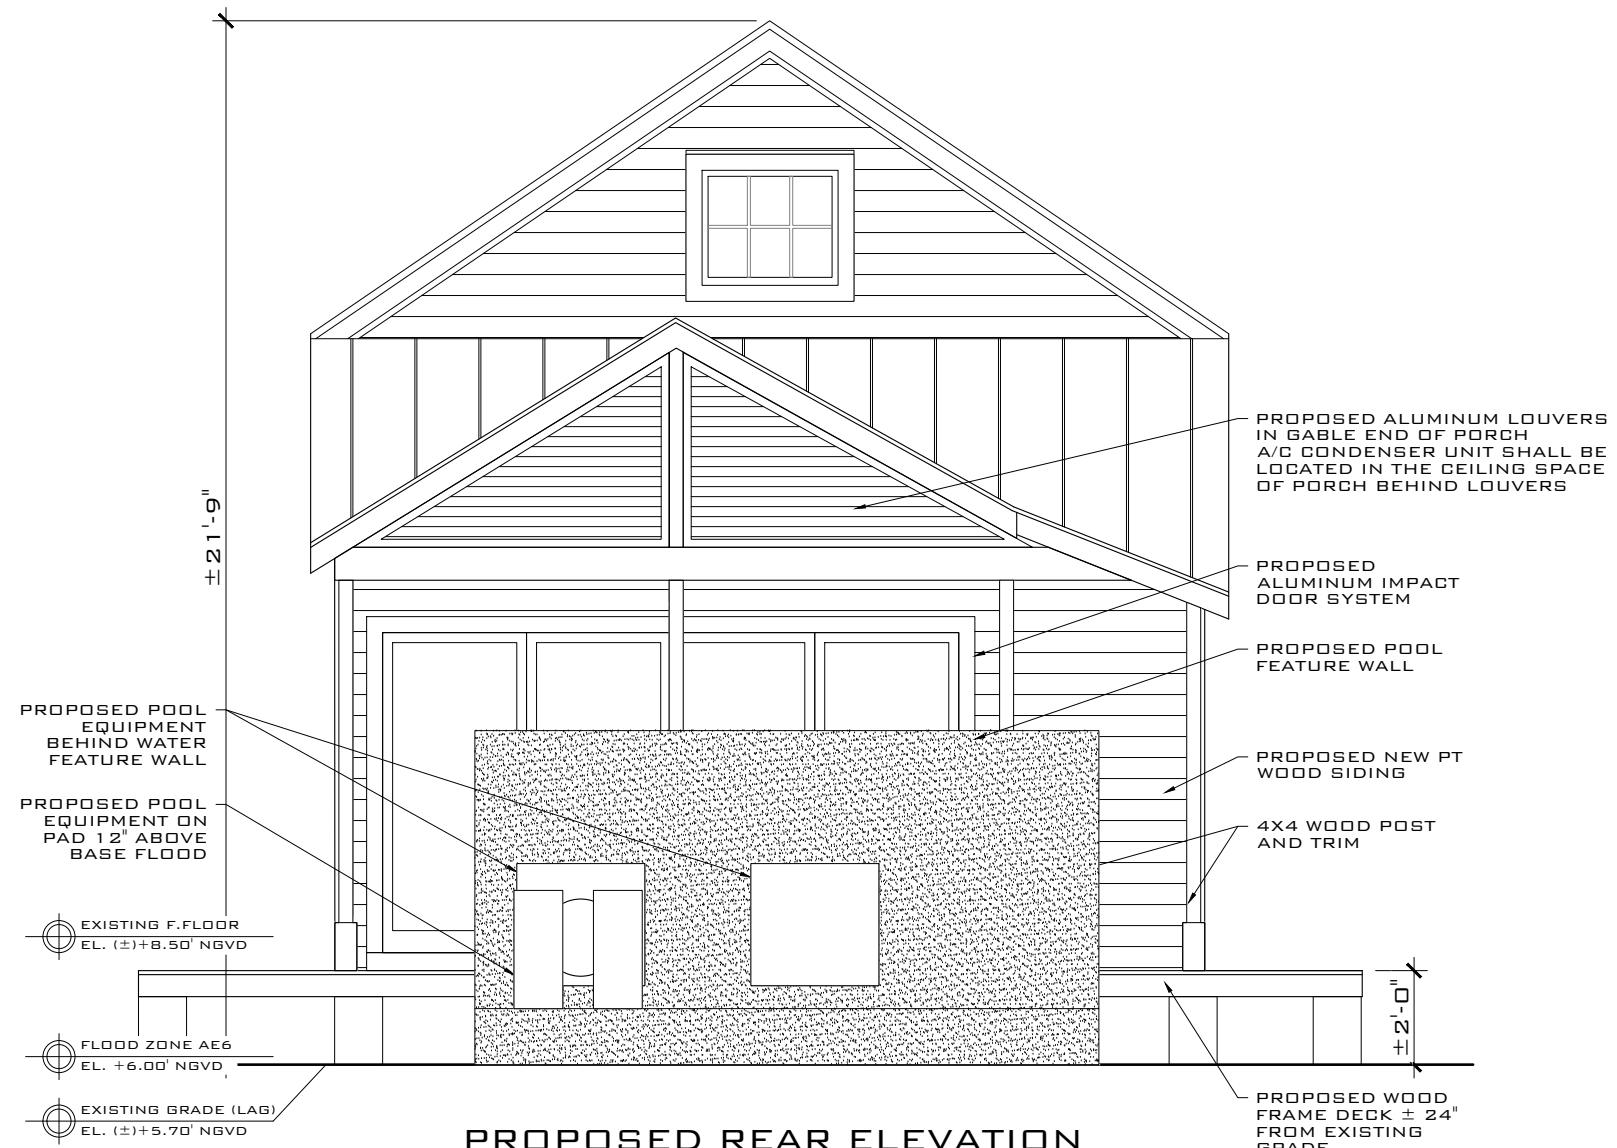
$\pm$21'-9"

PROPOSED ALUMINUM LOUVERS IN GABLE END OF PORCH A/C CONDENSER UNIT SHALL BE LOCATED IN THE CEILING SPACE OF PORCH BEHIND LOUVERS

PROPOSED ALUMINUM IMPACT DOOR SYSTEM

PROPOSED POOL FEATURE WALL

PROPOSED NEW PT WOOD SIDING

4X4 WOOD POST AND TRIM

PROPOSED POOL EQUIPMENT BEHIND WATER FEATURE WALL

PROPOSED POOL EQUIPMENT ON PAD 12" ABOVE BASE FLOOD

EXISTING F.FLOOR
EL. ($\pm$)+8.50' NGVD

$\pm$2'-0"

FLOOD ZONE AE6
EL. +6.00' NGVD

EXISTING GRADE (LAG)
EL. ($\pm$)+5.70' NGVD

PROPOSED WOOD FRAME DECK $\pm$ 24" FROM EXISTING GRADE

PROPOSED REAR ELEVATION